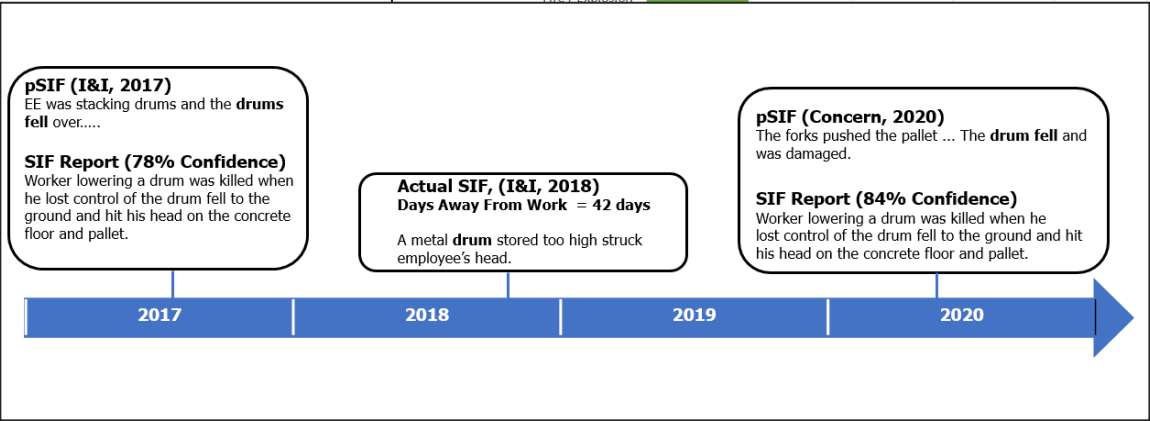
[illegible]

**pSIF (I&I, 2017)**
EE was stacking drums and the **drums fell** over.....

**SIF Report (78% Confidence)**
Worker lowering a drum was killed when he lost control of the drum fell to the ground and hit his head on the concrete floor and pallet.

**Actual SIF, (I&I, 2018)**
**Days Away From Work = 42 days**

A metal **drum** stored too high struck employee's head.

**pSIF (Concern, 2020)**
The forks pushed the pallet ... The **drum fell** and was damaged.

**SIF Report (84% Confidence)**
Worker lowering a drum was killed when he lost control of the drum fell to the ground and hit his head on the concrete floor and pallet.

2017

2018

2019

2020